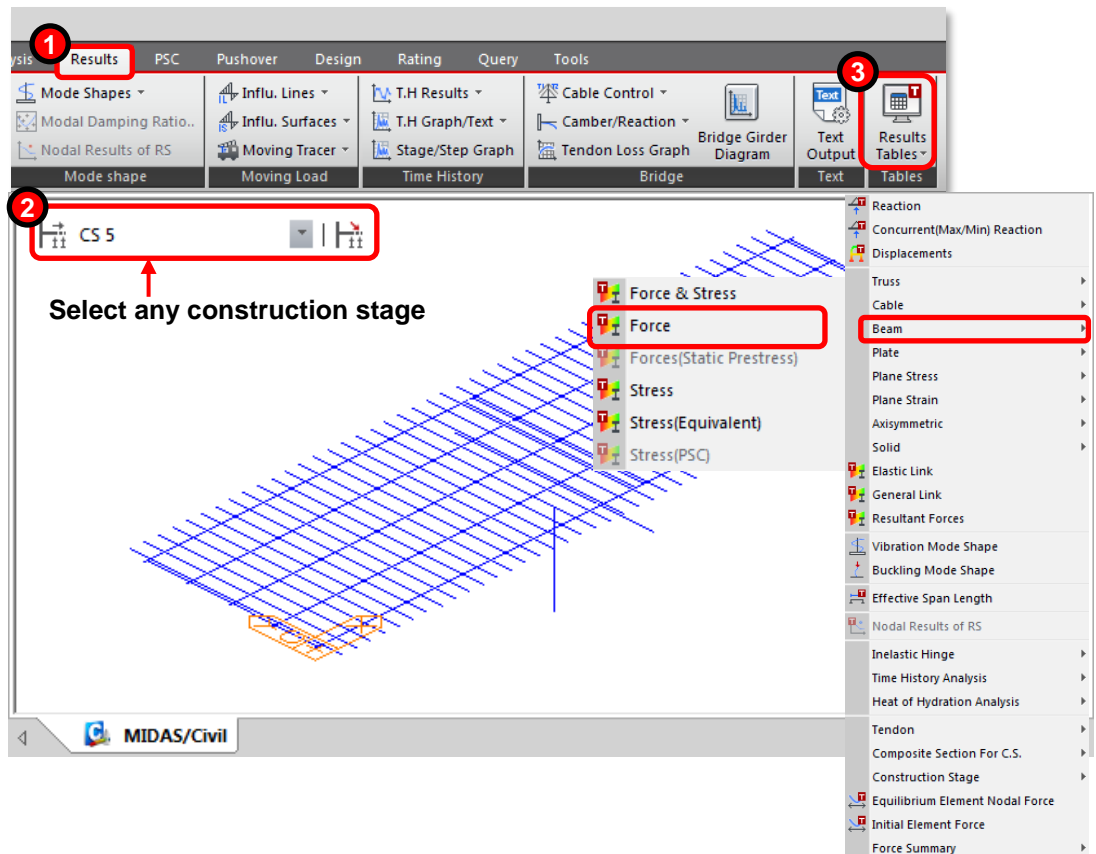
1 ysis Results PSC Pushover Design Rating Query Tools

Mode Shapes
Modal Damping Ratio..
Nodal Results of RS
Mode shape

Influ. Lines
Influ. Surfaces
Moving Tracer
Moving Load

T.H Results
T.H Graph/Text
Stage/Step Graph
Time History

Cable Control
Camber/Reaction
Tendon Loss Graph
Bridge Girder Diagram
Bridge

Text
Text Output
Text

3
Results Tables
Tables

2
CS 5

Select any construction stage

Force & Stress
Force
Forces(Static Prestress)
Stress
Stress(Equivalent)
Stress(PSC)

Reaction
Concurrent(Max/Min) Reaction
Displacements
Truss
Cable
Beam
Plate
Plane Stress
Plane Strain
Axisymmetric
Solid
Elastic Link
General Link
Resultant Forces
Vibration Mode Shape
Buckling Mode Shape
Effective Span Length
Nodal Results of RS
Inelastic Hinge
Time History Analysis
Heat of Hydration Analysis
Tendon
Composite Section For C.S.
Construction Stage
Equilibrium Element Nodal Force
Initial Element Force
Force Summary

MIDAS/Civil